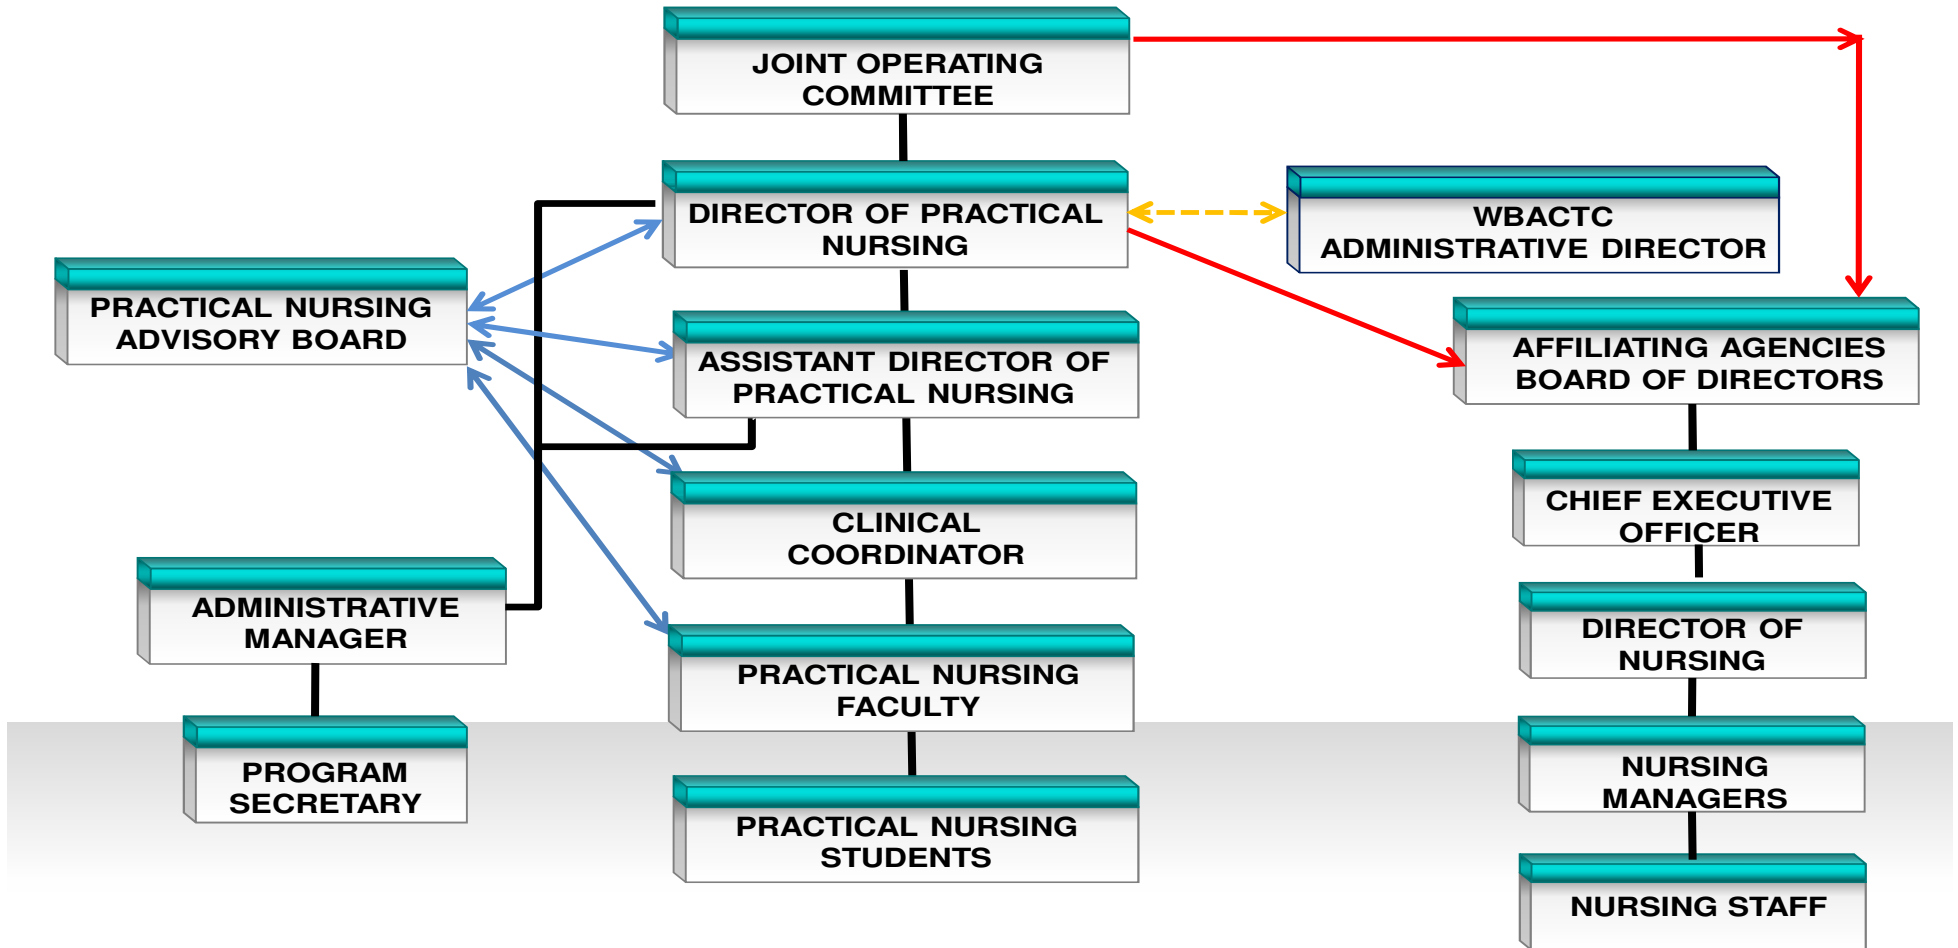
JOINT OPERATING COMMITTEE

DIRECTOR OF PRACTICAL NURSING

WBACTC ADMINISTRATIVE DIRECTOR

PRACTICAL NURSING ADVISORY BOARD

ASSISTANT DIRECTOR OF PRACTICAL NURSING

AFFILIATING AGENCIES BOARD OF DIRECTORS

CHIEF EXECUTIVE OFFICER

CLINICAL COORDINATOR

ADMINISTRATIVE MANAGER

DIRECTOR OF NURSING

PRACTICAL NURSING FACULTY

PROGRAM SECRETARY

NURSING MANAGERS

PRACTICAL NURSING STUDENTS

NURSING STAFF